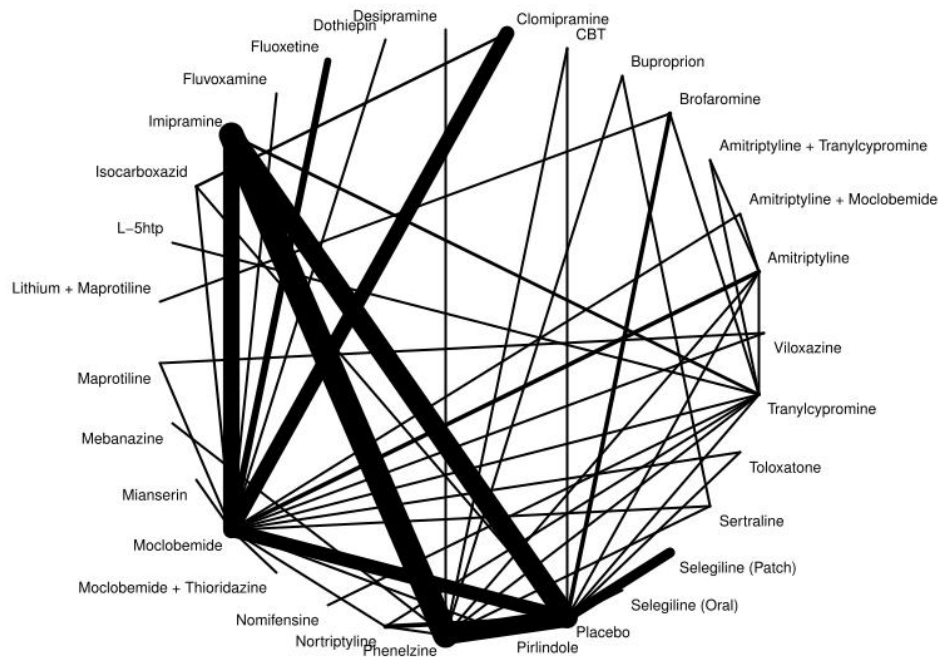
Desipramine
Clomipramine
Dothiepin
CBT
Fluoxetine
Buproprion
Fluvoxamine
Brofaromine
Imipramine
Amitriptyline + Tranylcypromine
Isocarboxazid
Amitriptyline + Moclobemide
L−5htp
Amitriptyline
Lithium + Maprotiline
Viloxazine
Maprotiline
Tranylcypromine
Mebanazine
Toloxatone
Mianserin
Sertraline
Moclobemide
Selegiline (Patch)
Moclobemide + Thioridazine
Selegiline (Oral)
Nomifensine
Placebo
Nortriptyline
Pirlindole
Phenelzine